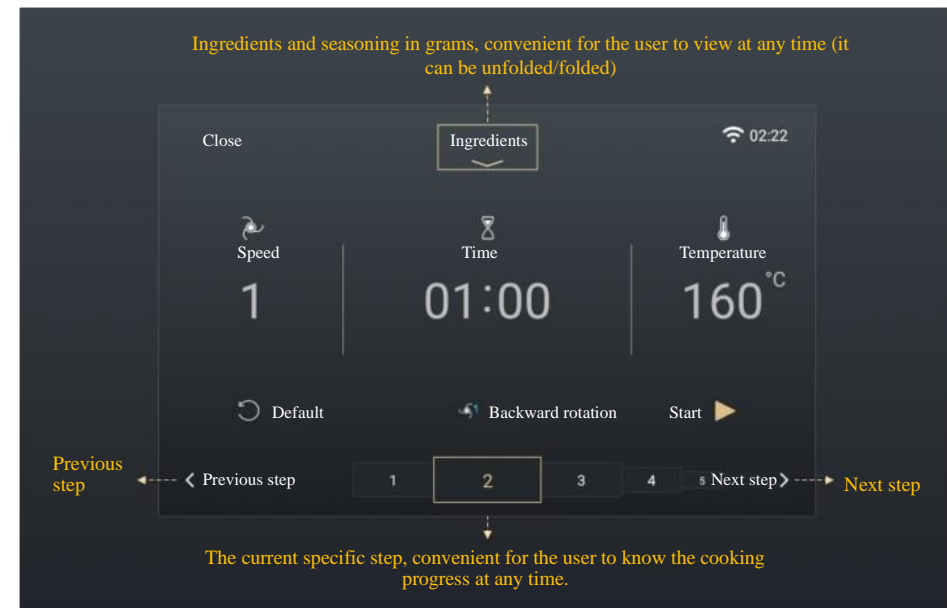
Ingredients and seasoning in grams, convenient for the user to view at any time (it can be unfolded/folded)

Close

Ingredients

02:22

Speed

1

Time

01:00

Temperature

160 °C

Default

Backward rotation

Start

Previous step

Previous step

1

2

3

4

5

Next step

Next step

The current specific step, convenient for the user to know the cooking progress at any time.